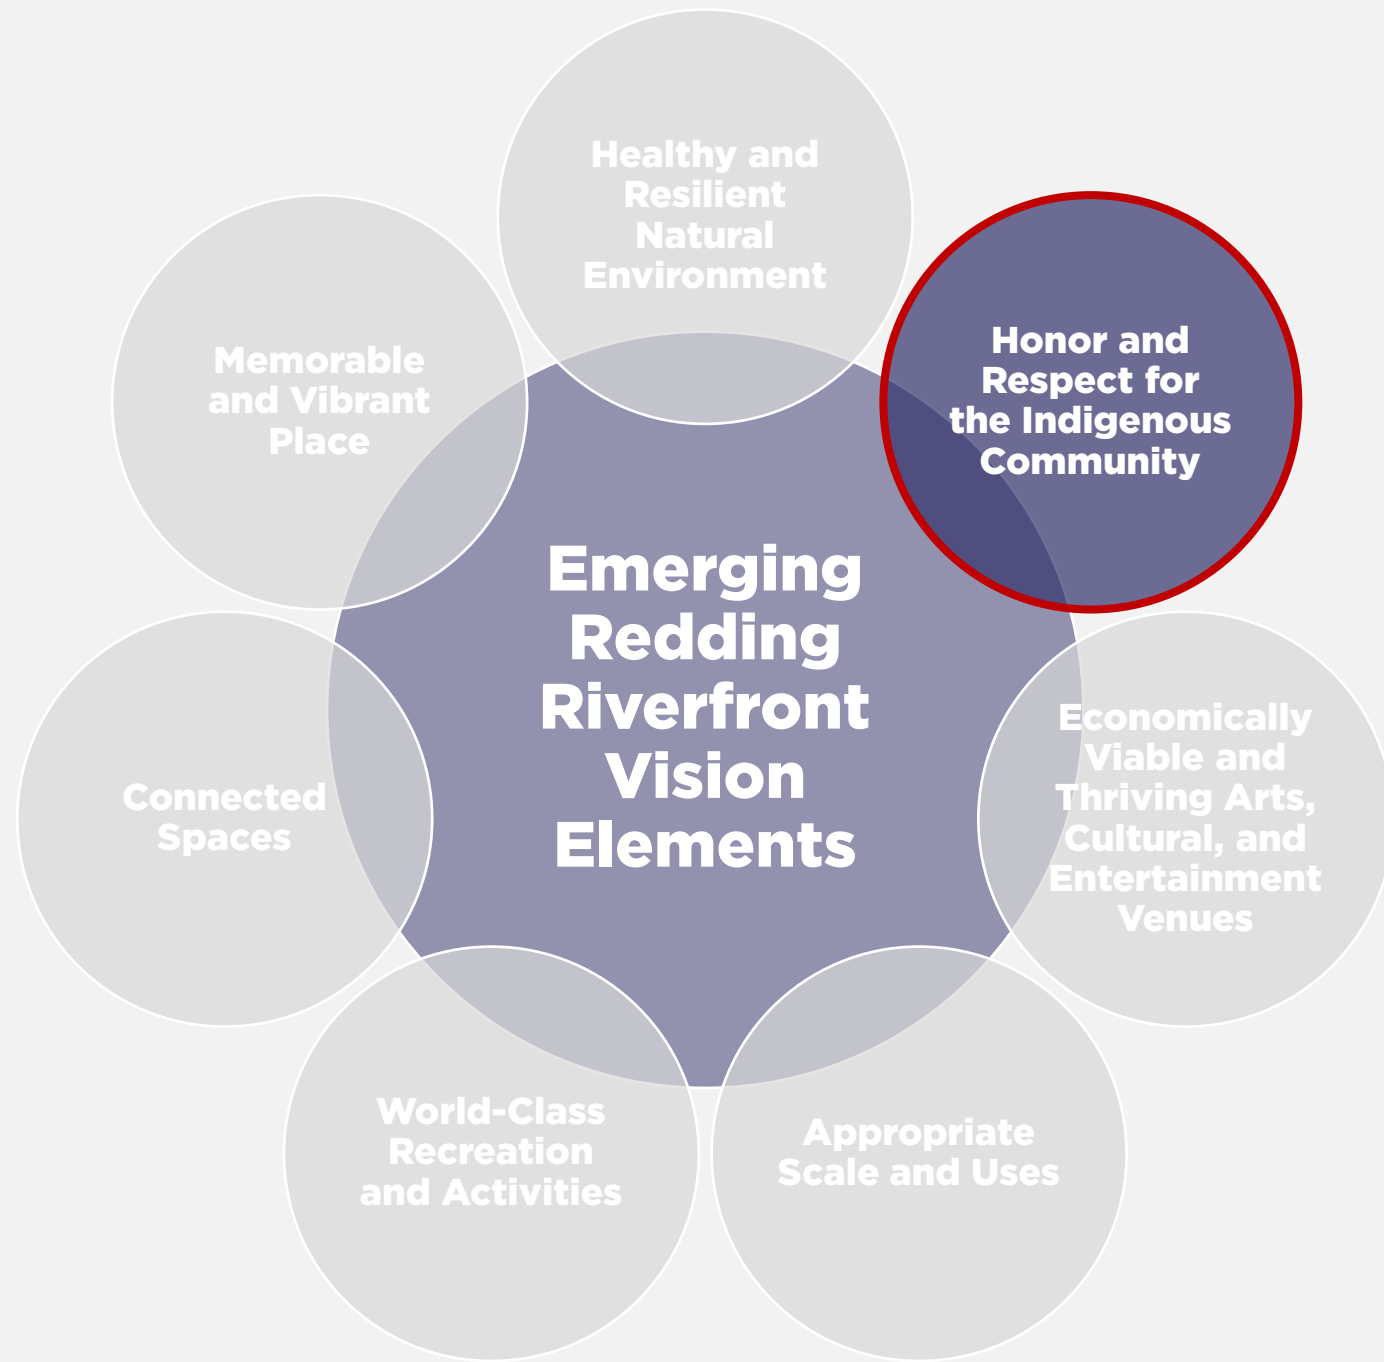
Healthy and Resilient Natural Environment

Honor and Respect for the Indigenous Community

Memorable and Vibrant Place

Emerging Redding Riverfront Vision Elements

Connected Spaces

Economically Viable and Thriving Arts, Cultural, and Entertainment Venues

World-Class Recreation and Activities

Appropriate Scale and Uses